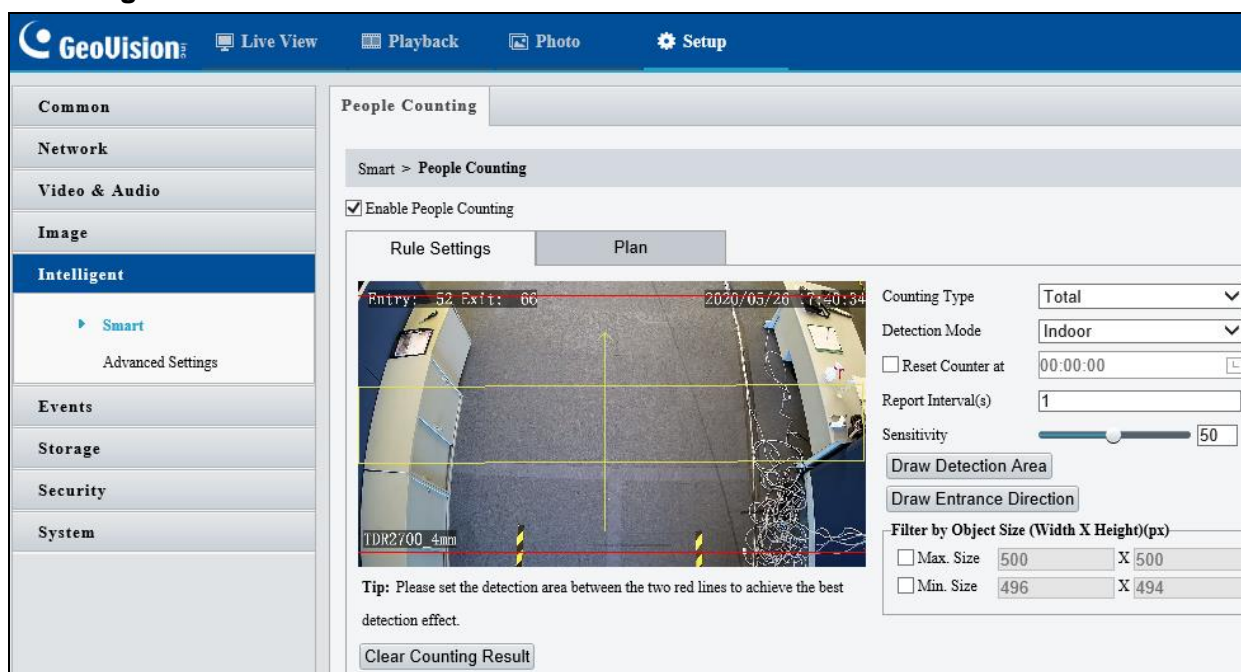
GeoVision Live View Playback Photo Setup

Common
Network
Video & Audio
Image
Intelligent
Smart
Advanced Settings
Events
Storage
Security
System

People Counting

Smart > People Counting

Enable People Counting

Rule Settings
Plan

Entry: 52 Exit: 66
2020/05/26 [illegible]:40:34
TDR2700_4mm

Counting Type Total
Detection Mode Indoor
Reset Counter at 00:00:00
Report Interval(s) 1
Sensitivity 50
Draw Detection Area
Draw Entrance Direction
Filter by Object Size (Width X Height)(px)
Max. Size 500 X 500
Min. Size 496 X 494

Tip: Please set the detection area between the two red lines to achieve the best detection effect.

Clear Counting Result